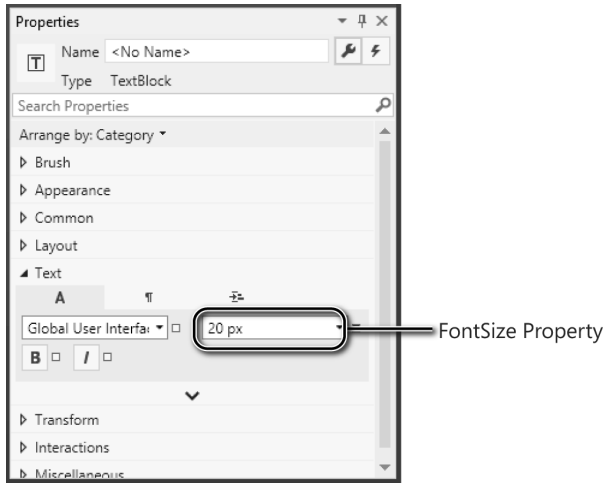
Properties

T Name <No Name>

Type TextBlock

Search Properties

Arrange by: Category ▾

▷ Brush

▷ Appearance

▷ Common

▷ Layout

◢ Text

A ¶

Global User Interfa ▾ □ 20 px ▾

B □ I □

▷ Transform

▷ Interactions

▷ Miscellaneous

FontSize Property